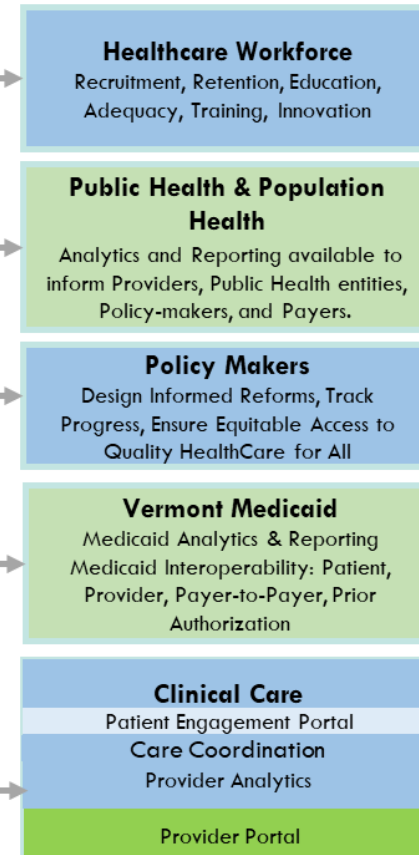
Healthcare Workforce
Recruitment, Retention, Education, Adequacy, Training, Innovation

Public Health & Population Health
Analytics and Reporting available to inform Providers, Public Health entities, Policy-makers, and Payers.

Policy Makers
Design Informed Reforms, Track Progress, Ensure Equitable Access to Quality HealthCare for All

Vermont Medicaid
Medicaid Analytics & Reporting
Medicaid Interoperability: Patient, Provider, Payer-to-Payer, Prior Authorization

Clinical Care
Patient Engagement Portal
Care Coordination
Provider Analytics
Provider Portal